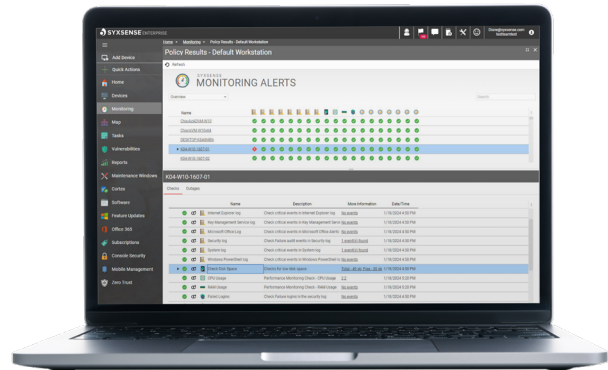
SYXSENSE ENTERPRISE

Home > Monitors > Policy Results - Default Workstation

Policy Results - Default Workstation

Refresh

Add Device
Quick Actions
Home
Devices
Monitoring
Map
Tasks
Vulnerabilities
Reports
Maintenance Windows
Cortex
Software
Feature Updates
Office 365
Subscriptions
Console Security
Mobile Management
Zero Trust

SYXSENSE
MONITORING ALERTS

Overview

Name

K04-W10-1607-01

Checks Outages

| Name | Description | More information | Date/Time |
|---|---|---|---|
| Internet Explorer log | Check critical events in Internet Explorer log | No events | 1/16/2024 4:50 PM |
| Key Management Service log | Check critical events in Key Management Servi... | No events | 1/16/2024 4:50 PM |
| Microsoft Office log | Check critical events in Microsoft Office Alerts | No events | 1/16/2024 4:50 PM |
| Security log | Check Failure audit events in Security log | 1 event(s) found | 1/16/2024 4:50 PM |
| System log | Check critical events in System log | 1 event(s) found | 1/16/2024 4:50 PM |
| Windows PowerShell log | Check critical events in Windows PowerShell log | No events | 1/16/2024 4:50 PM |
| Check Disk Space | Checks for low disk space | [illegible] | 1/16/2024 4:50 PM |
| CPU Usage | Performance Monitoring Check - CPU Usage | 2.5 | 1/16/2024 5:20 PM |
| RAM Usage | Performance Monitoring Check - RAM Usage | No events | 1/16/2024 5:20 PM |
| Failed Logins | Check Failure logins in the security log | No events | 1/16/2024 4:50 PM |